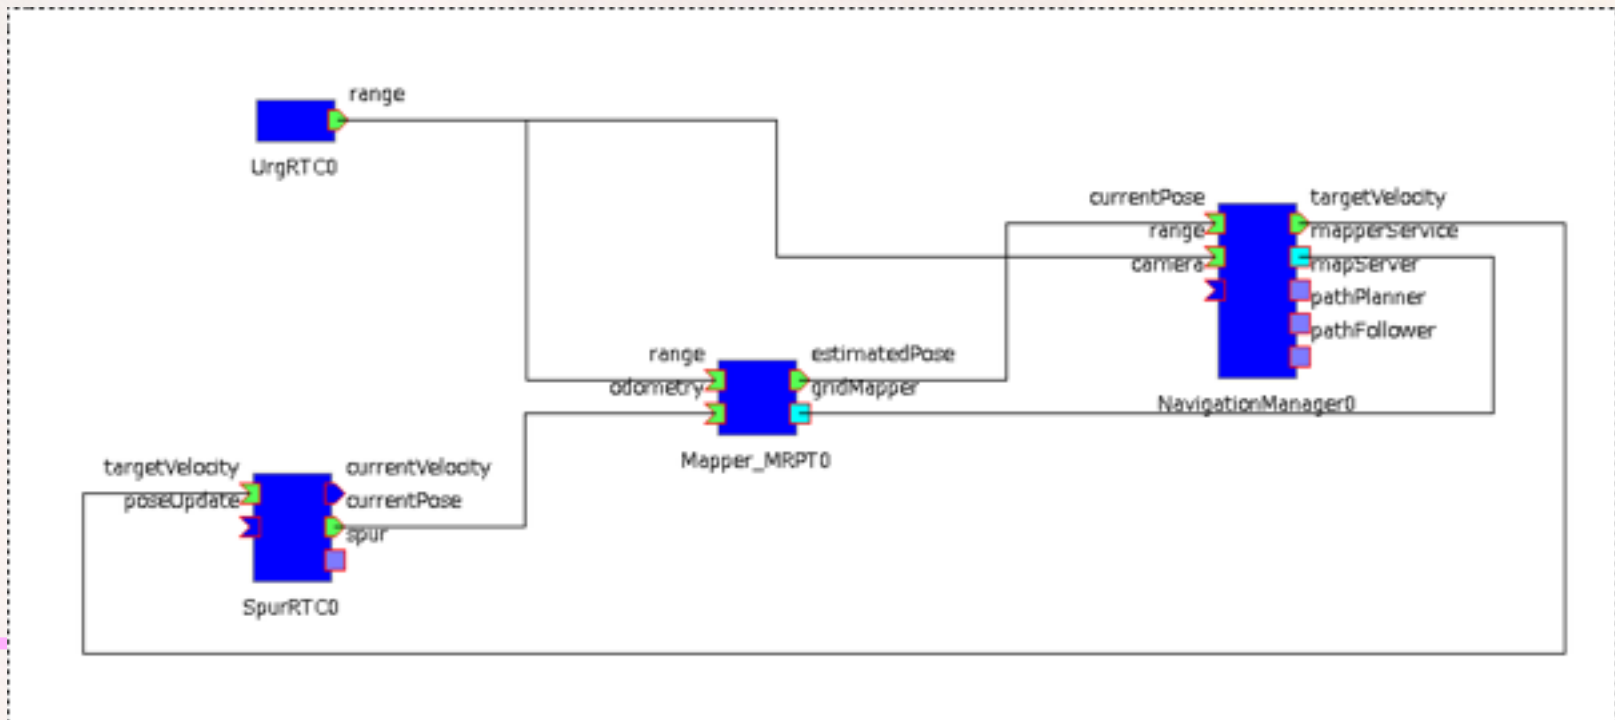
range

UrgRTC0

currentPose
range
camera

targetVelocity
mapperService
mapServer
pathPlanner
pathFollower

NavigationManager0

range
odometry

estimatedPose
gridMapper

Mapper_MRPT0

targetVelocity
poseUpdate

currentVelocity
currentPose
spur

SpurRTC0